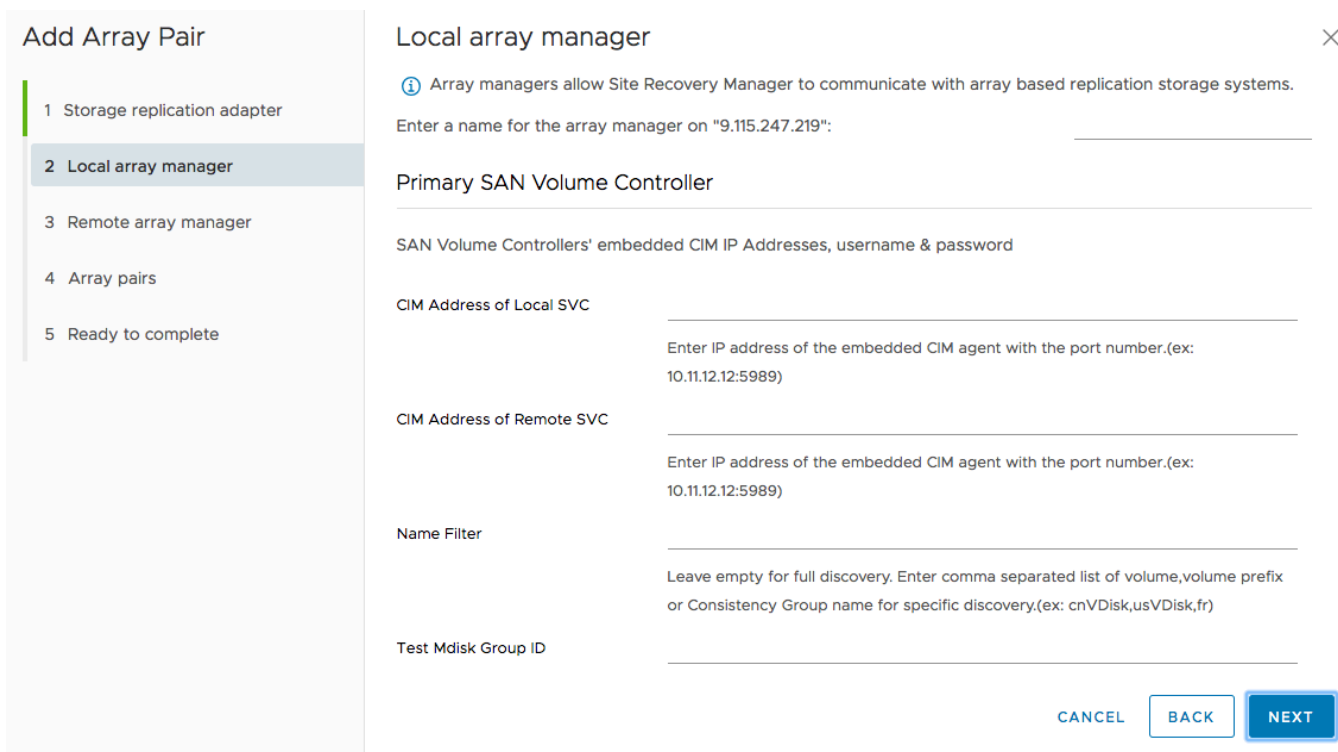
Add Array Pair

1 Storage replication adapter

2 Local array manager

3 Remote array manager

4 Array pairs

5 Ready to complete

Local array manager

ⓘ Array managers allow Site Recovery Manager to communicate with array based replication storage systems.

Enter a name for the array manager on "9.115.247.219":

Primary SAN Volume Controller

SAN Volume Controllers' embedded CIM IP Addresses, username & password

CIM Address of Local SVC

Enter IP address of the embedded CIM agent with the port number.(ex: 10.11.12.12:5989)

CIM Address of Remote SVC

Enter IP address of the embedded CIM agent with the port number.(ex: 10.11.12.12:5989)

Name Filter

Leave empty for full discovery. Enter comma separated list of volume,volume prefix or Consistency Group name for specific discovery.(ex: cnVDisk,usVDisk,fr)

Test Mdisk Group ID

CANCEL BACK NEXT